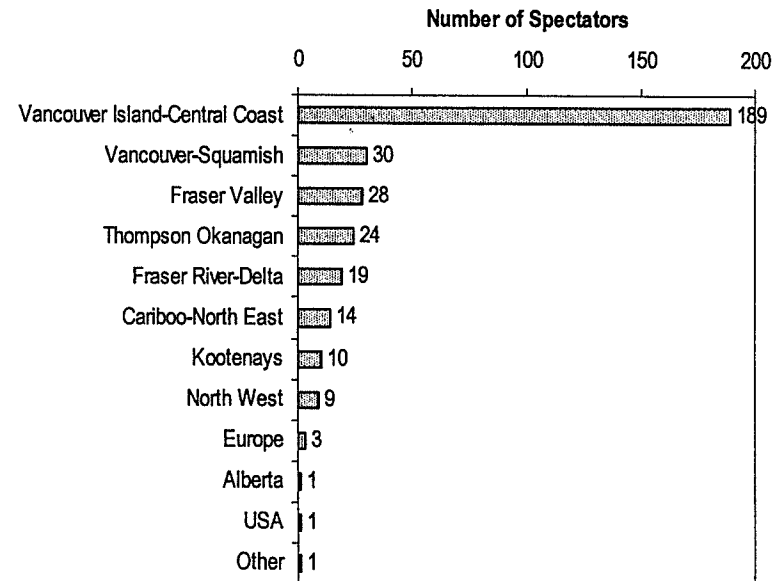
Number of Spectators

0
50
100
150
200

Vancouver Island-Central Coast 189
Vancouver-Squamish 30
Fraser Valley 28
Thompson Okanagan 24
Fraser River-Delta 19
Cariboo-North East 14
Kootenays 10
North West 9
Europe 3
Alberta 1
USA 1
Other 1